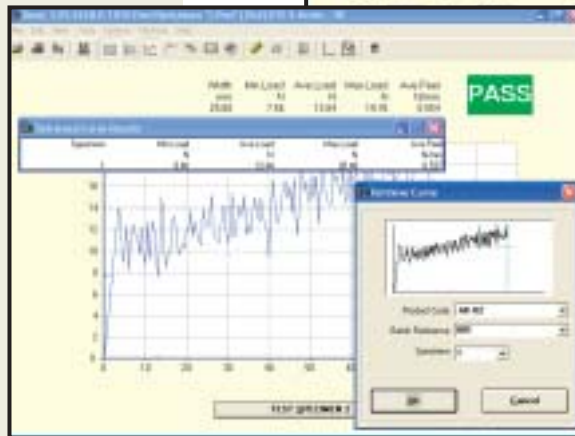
PASS

Width
mm
25.00

Min Load
N
7.56

Ave Load
N
13.04

Max Load
N
16.76

Ave Peel
N/mm
0.504

Retrieve Curve

Product Code

Batch Reference

Specimen

OK

Cancel

TEST SPECIMEN 1

0
10
20
30
40
50
60

2
4
6
8
10
12
14
16
18